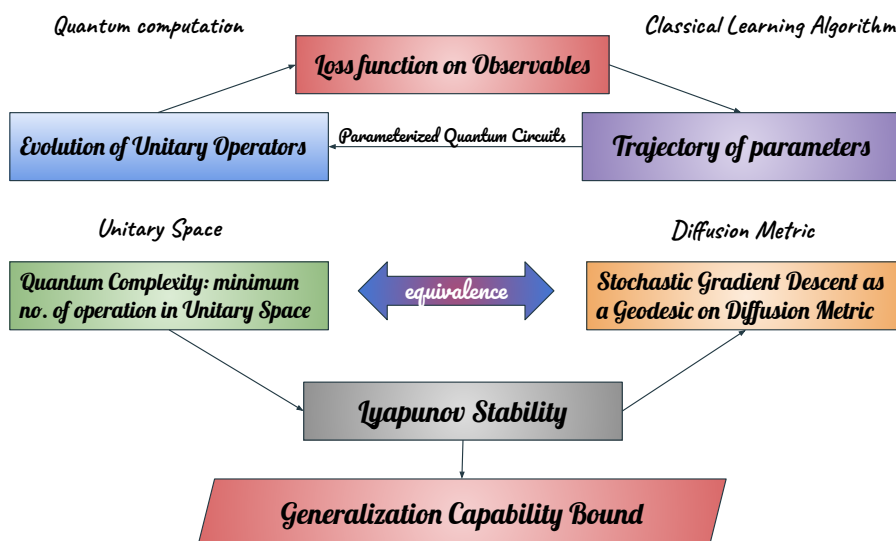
Quantum computation

Classical Learning Algorithm

Loss function on Observables

Evolution of Unitary Operators

Parameterized Quantum Circuits

Trajectory of parameters

Unitary Space

Diffusion Metric

Quantum Complexity: minimum no. of operation in Unitary Space

equivalence

Stochastic Gradient Descent as a Geodesic on Diffusion Metric

Lyapunov Stability

Generalization Capability Bound